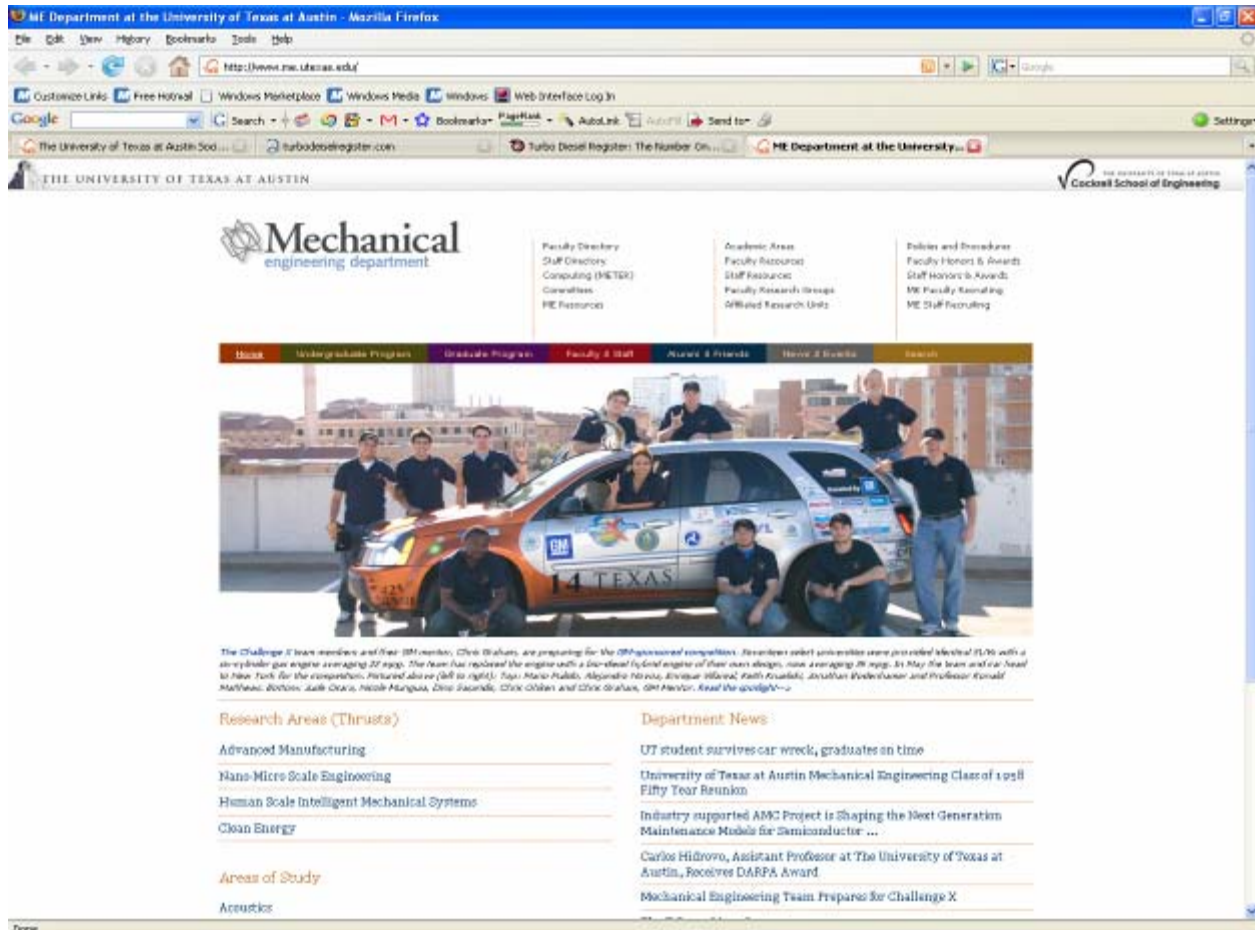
ME Department at the University of Texas at Austin - Mozilla Firefox

File Edit View History Bookmarks Tools Help

http://www.me.utexas.edu/

Customize Links Free Hotmail Windows Marketplace Windows Media Windows Web Interface Log In

Google Search Bookmarks PageRank AutoLink AutoFill Send to Settings

The University of Texas at Austin Sod... turbodieselregister.com Turbo Diesel Register: The Number On... ME Department at the University...

THE UNIVERSITY OF TEXAS AT AUSTIN

Cockrell School of Engineering

Mechanical engineering department

Faculty Directory
Staff Directory
Computing (METER)
Committees
ME Resources

Academic Areas
Faculty Resources
Staff Resources
Faculty Research Groups
Affiliated Research Units

Policies and Procedures
Faculty Honors & Awards
Staff Honors & Awards
ME Faculty Recruiting
ME Staff Recruiting

Home | Undergraduate Program | Graduate Program | Faculty & Staff | Alumni & Friends | News & Events | Search

14 TEXAS

The Challenge X team members and their GM mentor, Chris Graham, are preparing for the GM-sponsored competition. Seventeen select universities were provided identical SUVs with a six-cylinder gas engine averaging 22 mpg. The team has replaced the engine with a bio-diesel hybrid engine of their own design, now averaging 28 mpg. In May the team and car head to New York for the competition. Pictured above (left to right): Top: Mario Pulido, Alejandro Nerey, Enrique Villareal, Keith Kruebic, Jonathan Bodenhamer and Professor Ronald Matthews. Bottom: Jude Ocaro, Nicole Munguia, Dino Sacendo, Chris Olden and Chris Graham, GM Mentor. Read the spotlight→

Research Areas (Thrusts)

Advanced Manufacturing

Nano-Micro Scale Engineering

Human Scale Intelligent Mechanical Systems

Clean Energy

Areas of Study

Acoustics

Department News

UT student survives car wreck, graduates on time

University of Texas at Austin Mechanical Engineering Class of 1958 Fifty Year Reunion

Industry supported AMC Project is Shaping the Next Generation Maintenance Models for Semiconductor ...

Carlos Hidrovo, Assistant Professor at The University of Texas at Austin, Receives DARPA Award

Mechanical Engineering Team Prepares for Challenge X

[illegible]

Done